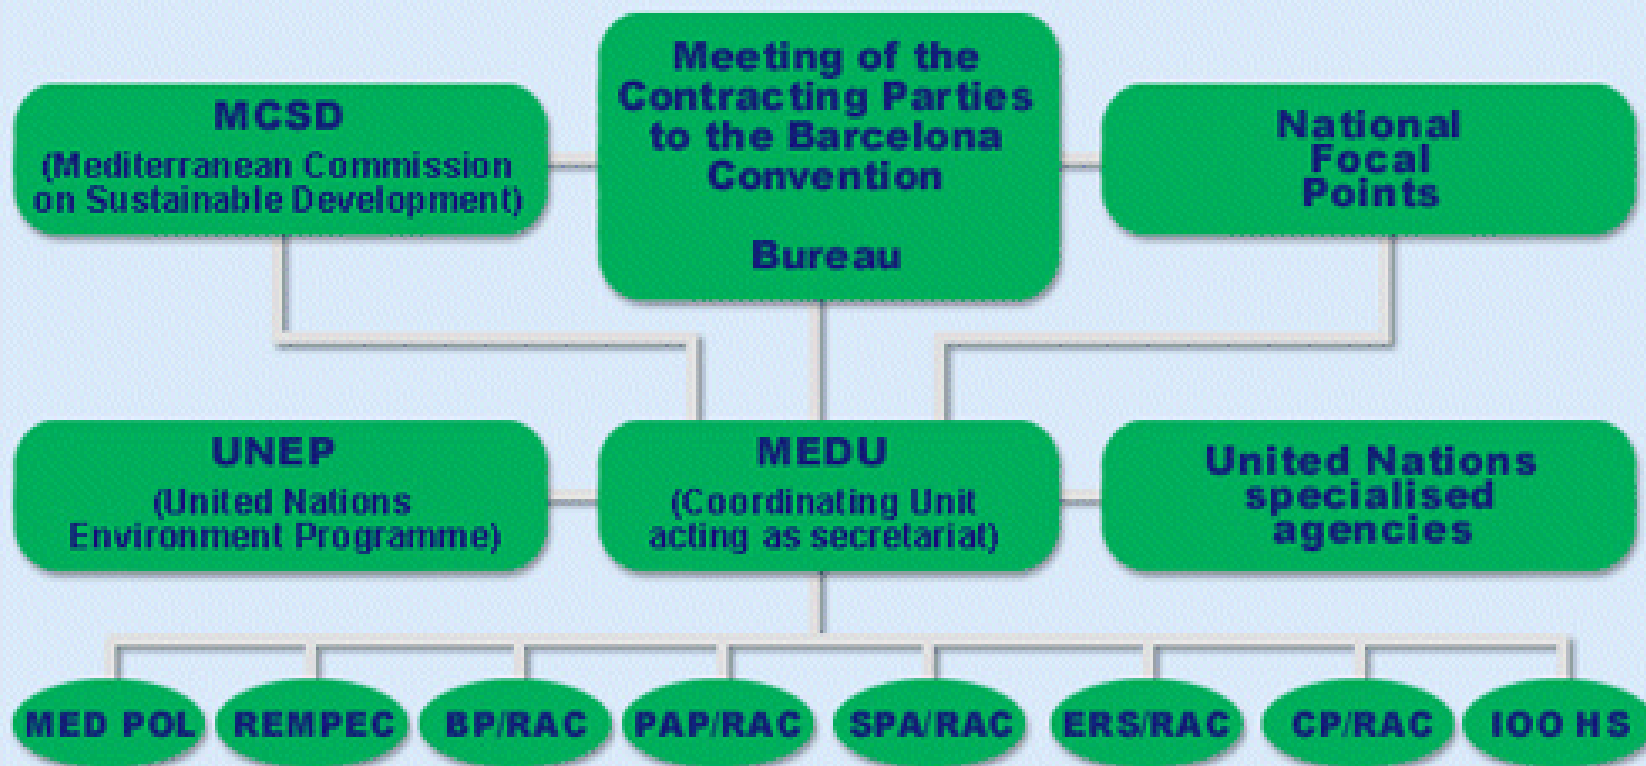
MCSD
(Mediterranean Commission on Sustainable Development)

Meeting of the Contracting Parties to the Barcelona Convention

Bureau

National Focal Points

UNEP
(United Nations Environment Programme)

MEDU
(Coordinating Unit acting as secretariat)

United Nations specialised agencies

MED POL

REMPEC

BP/RAC

PAP/RAC

SPA/RAC

ERS/RAC

CP/RAC

100 HS